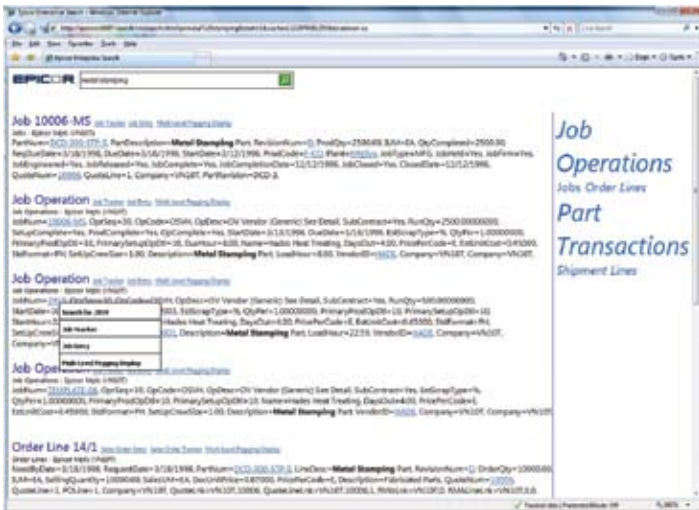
EPICOR metal stamping

Job 10006-MS Job Tracker Job Entry Multi-Level Pegging Display

Jobs - Epicor Vantage

PartNum=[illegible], PartDescription=Metal Stamping Part, RevisionNum=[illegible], ProdQty=2500.00, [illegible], QtyCompleted=2500.00, ReqDueDate=3/18/1998, DueDate=3/16/1998, StartDate=3/12/1998, ProdCode=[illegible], Plant=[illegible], JobType=MFG, JobReleased=Yes, JobFirm=Yes, JobEngineered=Yes, JobReleased=Yes, JobComplete=Yes, JobCompletionDate=12/12/1998, JobClosed=Yes, ClosedDate=12/12/1998, QuoteNum=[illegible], QuoteLine=1, Company=VN10T, PartRevision=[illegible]

Job Operation Job Tracker Job Entry Multi-Level Pegging Display

Job Operations - Epicor Vantage

JobNum=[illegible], OprSeq=30, OpCode=OSVH, OpDesc=OV Vendor (Generic) See Detail, SubContract=Yes, RunQty=2500.00000000, SetupComplete=Yes, ProdComplete=Yes, OpComplete=Yes, StartDate=3/13/1998, DueDate=3/13/1998, EstScrapType=%, QtyPer=1.00000000, PrimaryProdOpDtl=10, PrimarySetupOpDtl=10, Name=Hades Heat Treating, DaysOut=4.00, PriceBrCode=E, EstUnitCost=0.45000, StdFormat=PH, SetUpCrewSize=1.00, Description=Metal Stamping Part, LoadHour=8.00, VendorID=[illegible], Company=VN10T, Company=VN10T.

Job Operation Job Tracker Job Entry Multi-Level Pegging Display

Job Operations - Epicor Vantage

JobNum=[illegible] OV Vendor (Generic) See Detail, SubContract=Yes, RunQty=500.00000000, StartDate=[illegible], EstScrapType=%, QtyPer=1.00000000, PrimarySetupOpDtl=10, StdHours=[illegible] Hades Heat Treating, DaysOut=4.00, PriceBrCode=E, EstUnitCost=0.45000, StdFormat=PH, SetUpCrewSize=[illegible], Description=Metal Stamping Part, LoadHour=22.59, VendorID=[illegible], Company=VN10T, Company=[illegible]

Search for...2019
Job Number
Job Entry
Multi-Level Pegging Display

Job Operation Job Tracker Job Entry Multi-Level Pegging Display

Job Operations - Epicor Vantage

JobNum=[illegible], OprSeq=30, OpCode=OSVH, OpDesc=OV Vendor (Generic) See Detail, SubContract=Yes, EstScrapType=%, QtyPer=1.00000000, PrimaryProdOpDtl=10, PrimarySetupOpDtl=10, Name=Hades Heat Treating, DaysOut=4.00, PriceBrCode=E, EstUnitCost=0.45000, StdFormat=PH, SetUpCrewSize=1.00, Description=Metal Stamping Part, VendorID=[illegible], Company=VN10T, Company=VN10T.

Order Line 14/1 Sales Order Entry Sales Order Tracker Multi-Level Pegging Display

Order Lines - Epicor Vantage

NeedByDate=3/18/1998, RequestDate=3/18/1998, PartNum=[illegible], LineDesc=Metal Stamping Part, RevisionNum=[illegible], OrderQty=10000.00, IUM=EA, SellingQuantity=10000.00, SalesUM=EA, DocUnitPrice=0.87000, PriceBrCode=E, Description=Fabricated Parts, QuoteNum=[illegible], QuoteLine=1, POLine=1, Company=VN10T, QuoteLine=VN10T.10006, QuoteLine=VN10T.10006.1, RMALine=VN10T.0, RMALine=VN10T.0.0.

Job
Operations
Jobs Order Lines
Part
Transactions
Shipment Lines